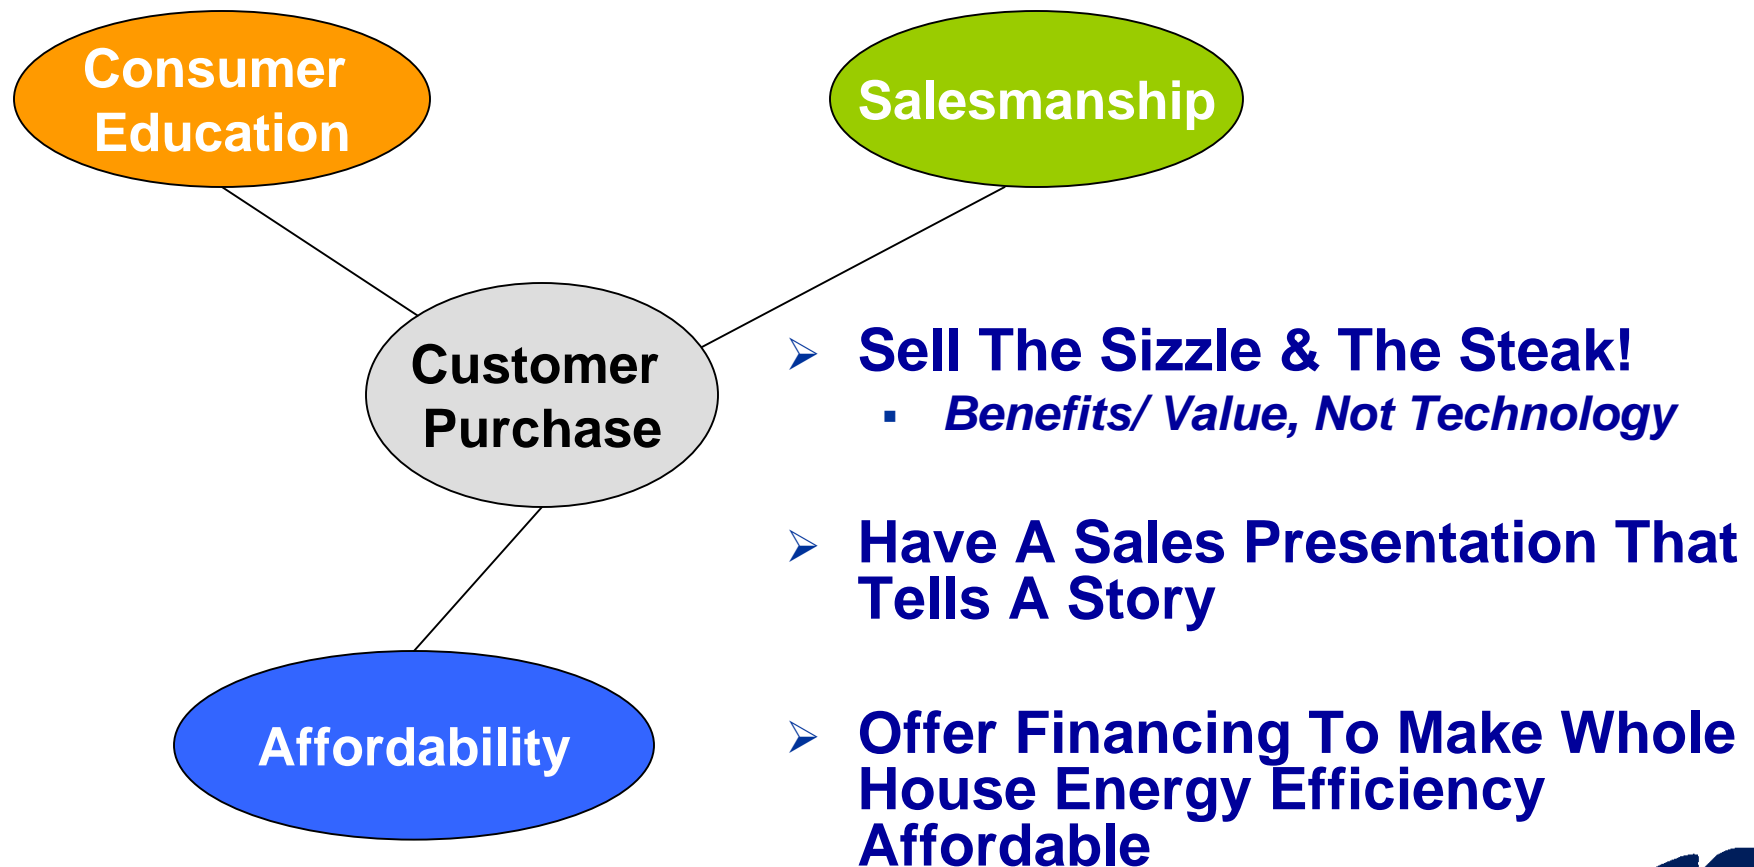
Consumer Education

Salesmanship

Customer Purchase

Affordability

➢ Sell The Sizzle & The Steak!
▪ Benefits/ Value, Not Technology

➢ Have A Sales Presentation That Tells A Story

➢ Offer Financing To Make Whole House Energy Efficiency Affordable